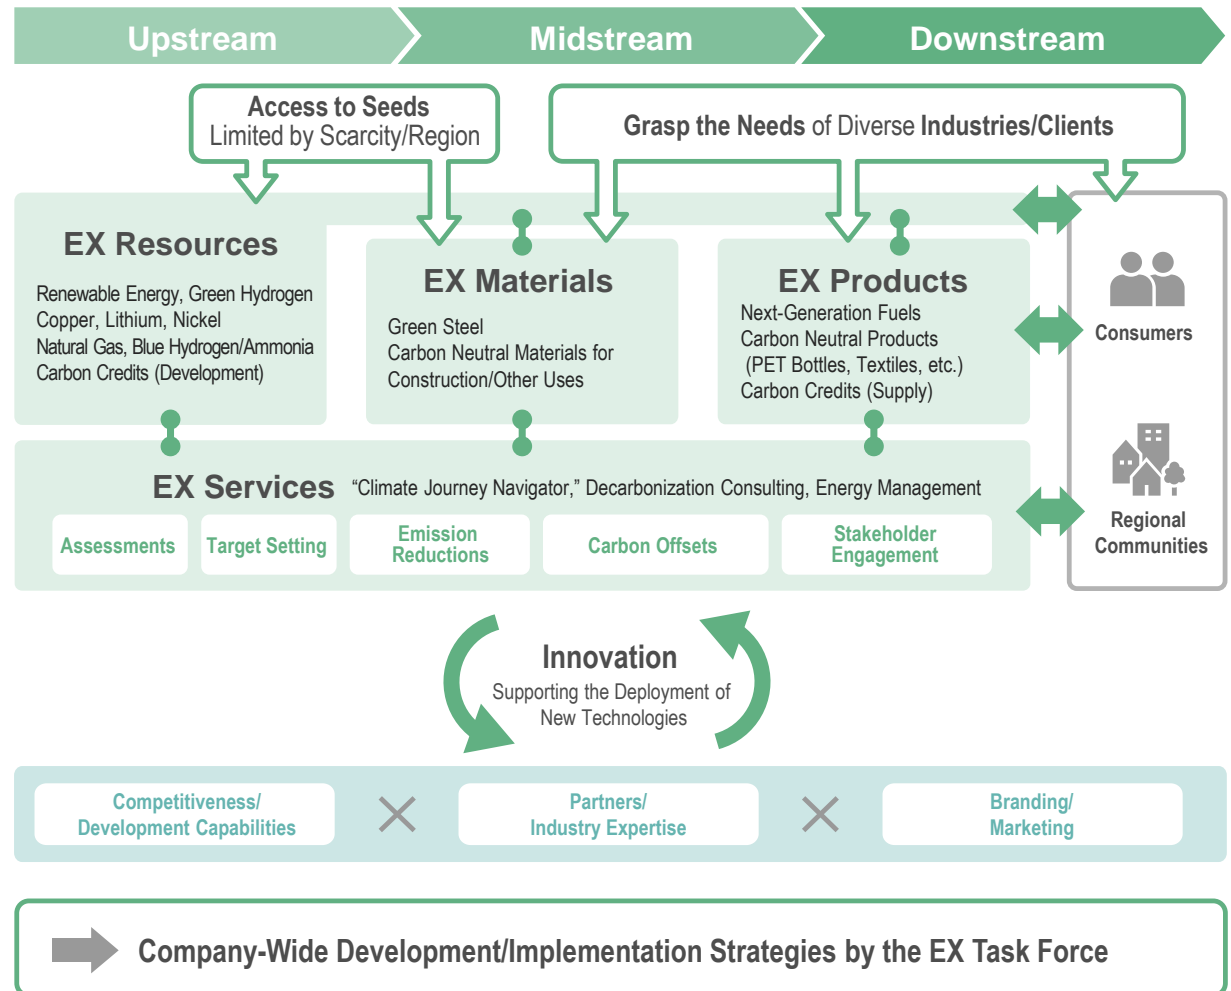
Upstream
Midstream
Downstream

Access to Seeds
Limited by Scarcity/Region

Grasp the Needs of Diverse Industries/Clients

EX Resources
Renewable Energy, Green Hydrogen
Copper, Lithium, Nickel
Natural Gas, Blue Hydrogen/Ammonia
Carbon Credits (Development)

EX Materials
Green Steel
Carbon Neutral Materials for Construction/Other Uses

EX Products
Next-Generation Fuels
Carbon Neutral Products
(PET Bottles, Textiles, etc.)
Carbon Credits (Supply)

Consumers

EX Services "Climate Journey Navigator," Decarbonization Consulting, Energy Management

Assessments
Target Setting
Emission Reductions
Carbon Offsets
Stakeholder Engagement

Regional Communities

Innovation
Supporting the Deployment of New Technologies

Competitiveness/ Development Capabilities
Partners/ Industry Expertise
Branding/ Marketing

Company-Wide Development/Implementation Strategies by the EX Task Force